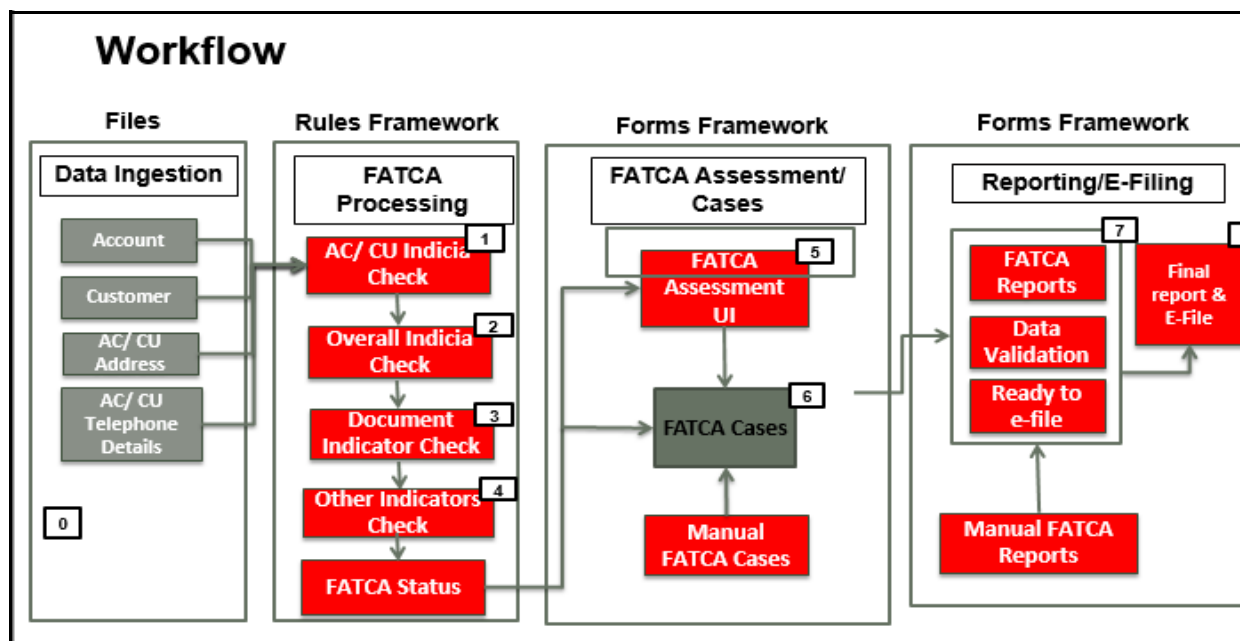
Workflow

Files

Data Ingestion

Account

Customer

AC/ CU Address

AC/ CU Telephone Details

0

Rules Framework

FATCA Processing

AC/ CU Indicia Check

1

Overall Indicia Check

2

Document Indicator Check

3

Other Indicators Check

4

FATCA Status

Forms Framework

FATCA Assessment/ Cases

FATCA Assessment UI

5

FATCA Cases

6

Manual FATCA Cases

Forms Framework

Reporting/E-Filing

7

FATCA Reports

Data Validation

Ready to e-file

Final report & E-File

Manual FATCA Reports